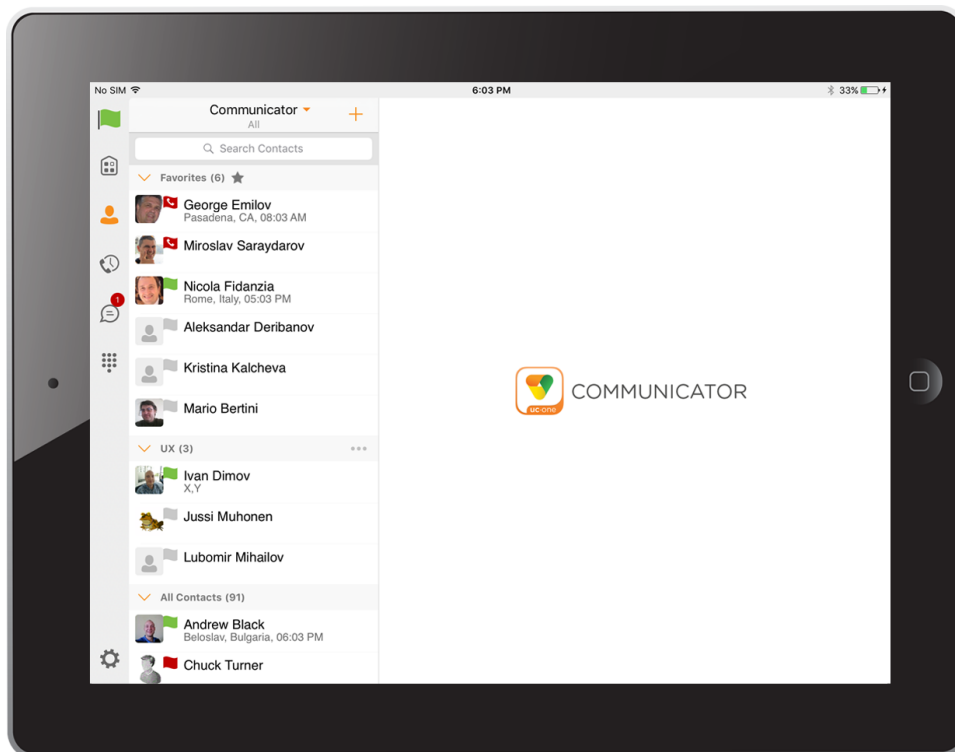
No SIM
6:03 PM
33%

Communicator
All
+

Search Contacts

Favorites (6)

George Emilov
Pasadena, CA, 08:03 AM

Miroslav Saraydarov

Nicola Fidanzia
Rome, Italy, 05:03 PM

Aleksandar Deribanov

Kristina Kalcheva

Mario Bertini

UX (3)

Ivan Dimov
X,Y

Jussi Muhonen

Lubomir Mihailov

All Contacts (91)

Andrew Black
Beloslav, Bulgaria, 06:03 PM

Chuck Turner

1

uc-one
COMMUNICATOR